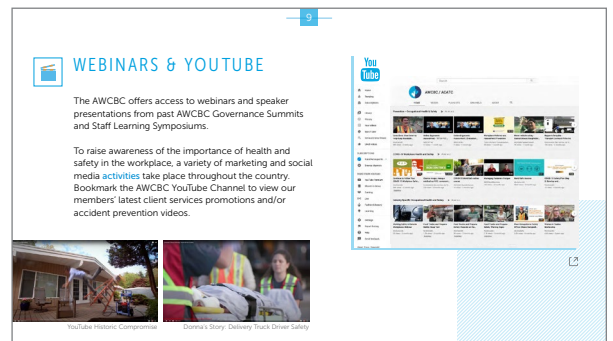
9

WEBINARS & YOUTUBE

The AWCBC offers access to webinars and speaker presentations from past AWCBC Governance Summits and Staff Learning Symposiums.

To raise awareness of the importance of health and safety in the workplace, a variety of marketing and social media activities take place throughout the country. Bookmark the AWCBC YouTube Channel to view our members' latest client services promotions and/or accident prevention videos.

YouTube Historic Compromise

Donna's Story: Delivery Truck Driver Safety

You Tube

AWCBC / ACATC

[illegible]